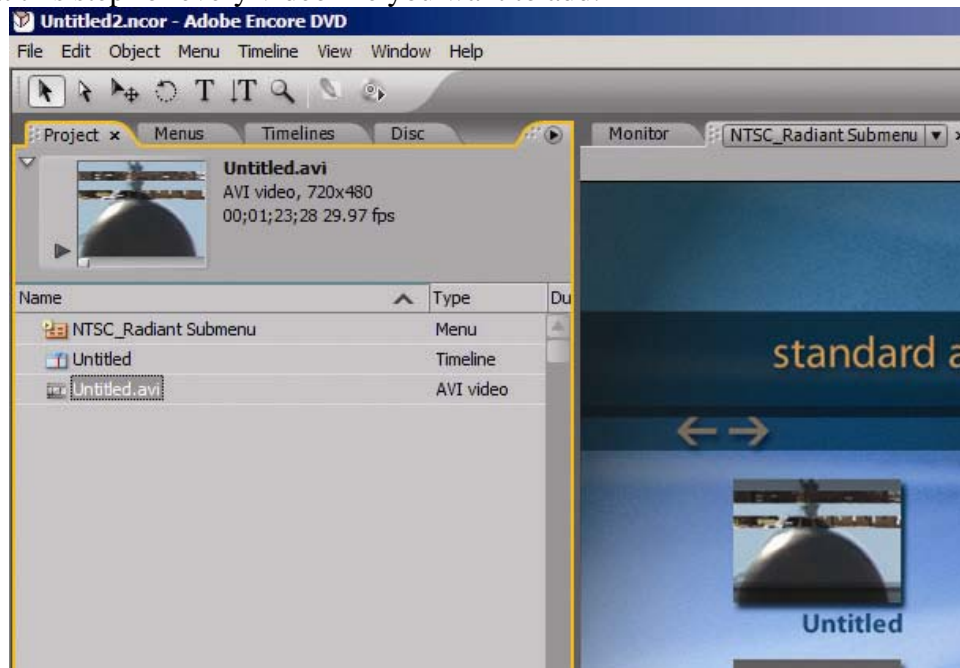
Untitled2.ncor - Adobe Encore DVD

File Edit Object Menu Timeline View Window Help

Project × Menus Timelines Disc

Monitor NTSC_Radiant Submenu

Untitled.avi
AVI video, 720x480
00;01;23;28 29.97 fps

| Name | Type | Du |
|---|---|---|
| NTSC_Radiant Submenu | Menu | |
| Untitled | Timeline | |
| Untitled.avi | AVI video | |

standard a

Untitled